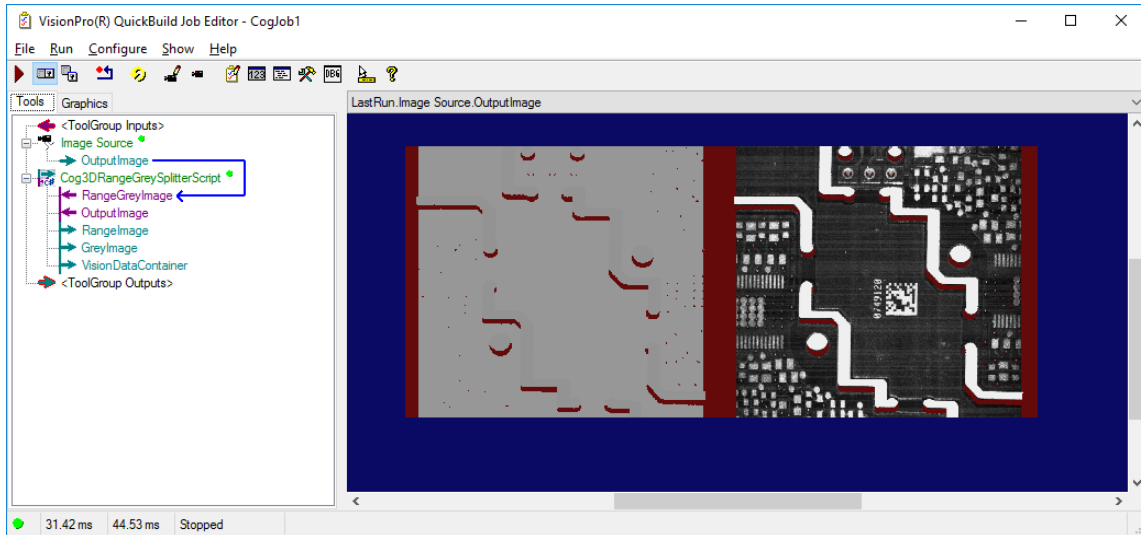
VisionPro(R) QuickBuild Job Editor - CogJob1

File Run Configure Show Help

Tools Graphics

<ToolGroup Inputs>
Image Source
OutputImage
Cog3DRangeGreySplitterScript
RangeGreyImage
OutputImage
RangeImage
GreyImage
VisionDataContainer
<ToolGroup Outputs>

LastRun.Image Source.OutputImage

0749120

31.42 ms 44.53 ms Stopped